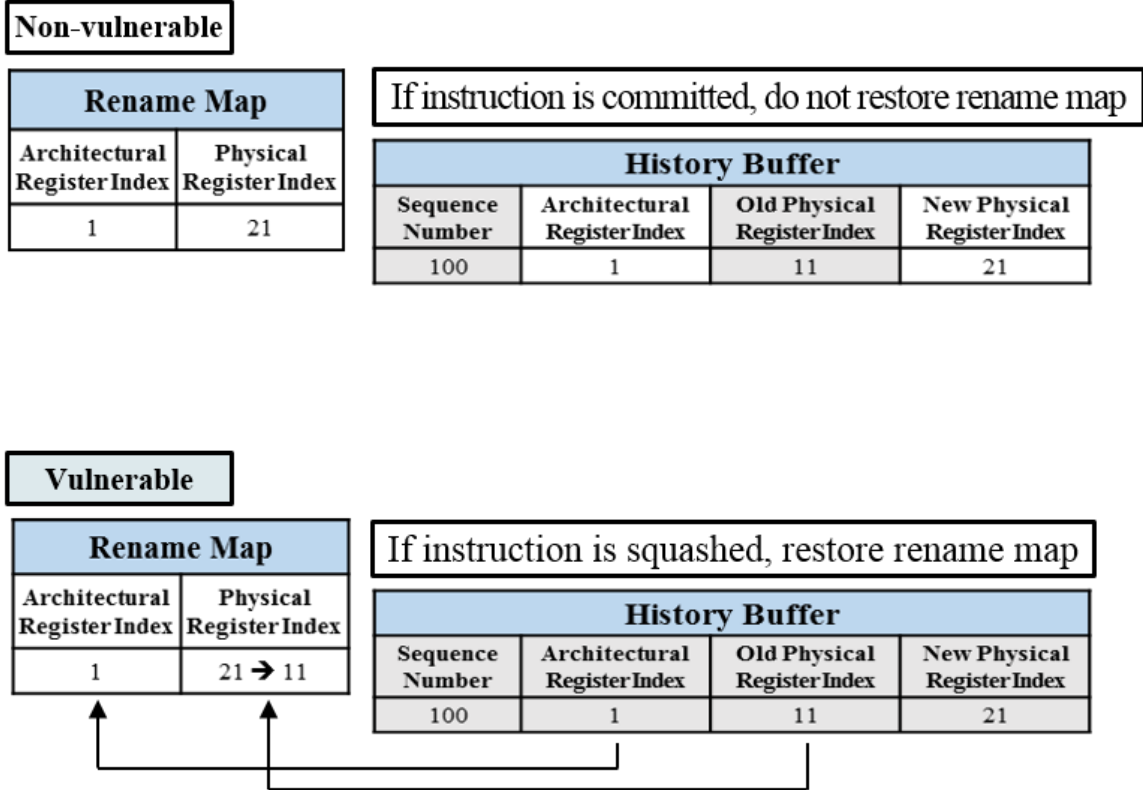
Non-vulnerable

| Rename Map | |
|---|---|
| Architectural Register Index | Physical Register Index |
| 1 | 21 |

If instruction is committed, do not restore rename map

| History Buffer | | | |
|---|---|---|---|
| Sequence Number | Architectural Register Index | Old Physical Register Index | New Physical Register Index |
| 100 | 1 | 11 | 21 |

Vulnerable

| Rename Map | |
|---|---|
| Architectural Register Index | Physical Register Index |
| 1 | 21 → 11 |

If instruction is squashed, restore rename map

| History Buffer | | | |
|---|---|---|---|
| Sequence Number | Architectural Register Index | Old Physical Register Index | New Physical Register Index |
| 100 | 1 | 11 | 21 |